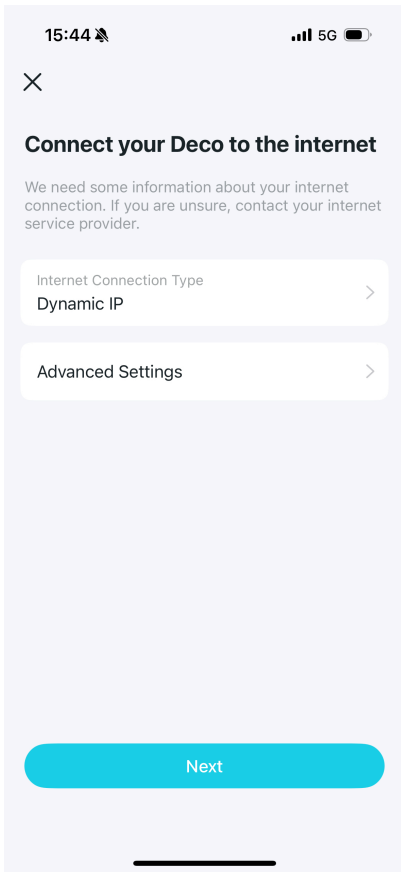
15:44

5G

Connect your Deco to the internet

We need some information about your internet connection. If you are unsure, contact your internet service provider.

Internet Connection Type
Dynamic IP

Advanced Settings

Next